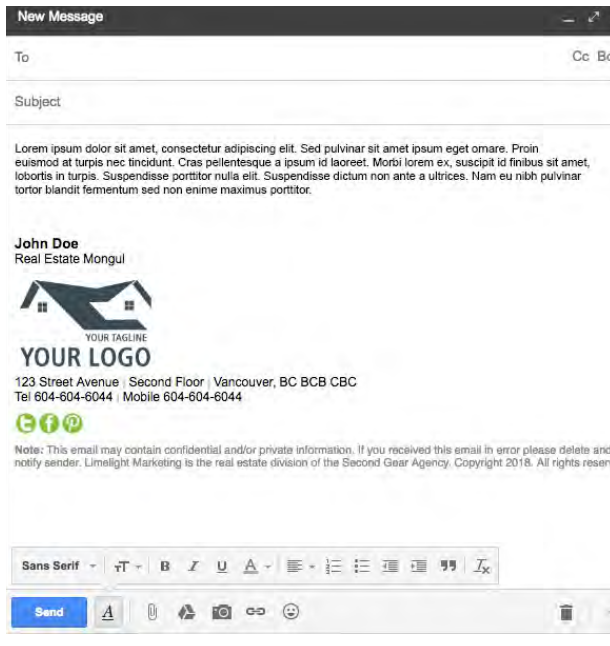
New Message

To

Cc Bc

Subject

Lorem ipsum dolor sit amet, consectetur adipiscing elit. Sed pulvinar sit amet ipsum eget ornare. Proin euismod at turpis nec tincidunt. Cras pellentesque a ipsum id laoreet. Morbi lorem ex, suscipit id finibus sit amet, lobortis in turpis. Suspendisse porttitor nulla elit. Suspendisse dictum non ante a ultrices. Nam eu nibh pulvinar tortor blandit fermentum sed non enime maximus porttitor.

John Doe
Real Estate Mongul

YOUR TAGLINE
YOUR LOGO

123 Street Avenue | Second Floor | Vancouver, BC BCB CBC
Tel 604-604-6044 | Mobile 604-604-6044

Note: This email may contain confidential and/or private information. If you received this email in error please delete and notify sender. Limelight Marketing is the real estate division of the Second Gear Agency. Copyright 2018. All rights reser

Sans Serif

Send